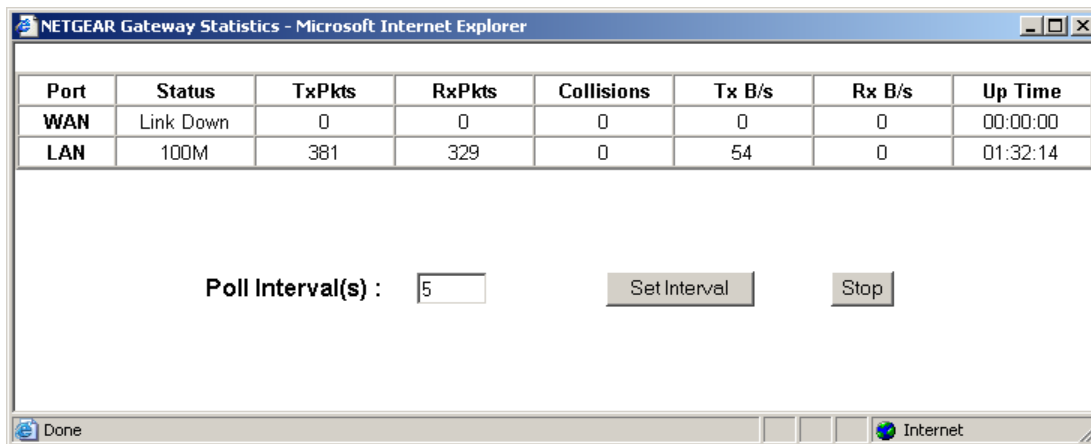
NETGEAR Gateway Statistics - Microsoft Internet Explorer

| Port | Status | TxPkts | RxPkts | Collisions | Tx B/s | Rx B/s | Up Time |
|---|---|---|---|---|---|---|---|
| WAN | Link Down | 0 | 0 | 0 | 0 | 0 | 00:00:00 |
| LAN | 100M | 381 | 329 | 0 | 54 | 0 | 01:32:14 |

Poll Interval(s) : 5 Set Interval Stop

Done Internet